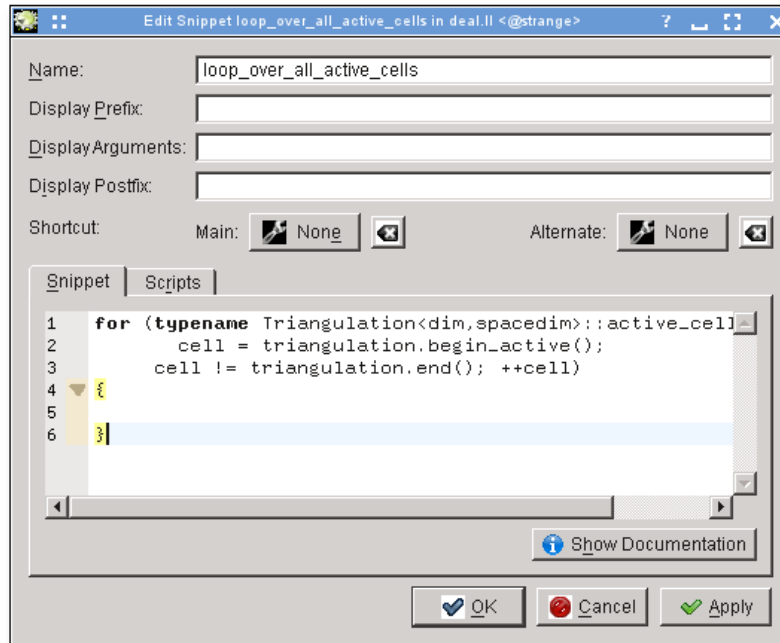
Edit Snippet loop_over_all_active_cells in deal.II <@strange>

Name: loop_over_all_active_cells
Display Prefix:
Display Arguments:
Display Postfix:
Shortcut: Main: None Alternate: None

Snippet Scripts

1 for (typename Triangulation<dim,spacedim>::active_cell
2 cell = triangulation.begin_active();
3 cell != triangulation.end(); ++cell)
4 {
5
6 }

Show Documentation

OK Cancel Apply